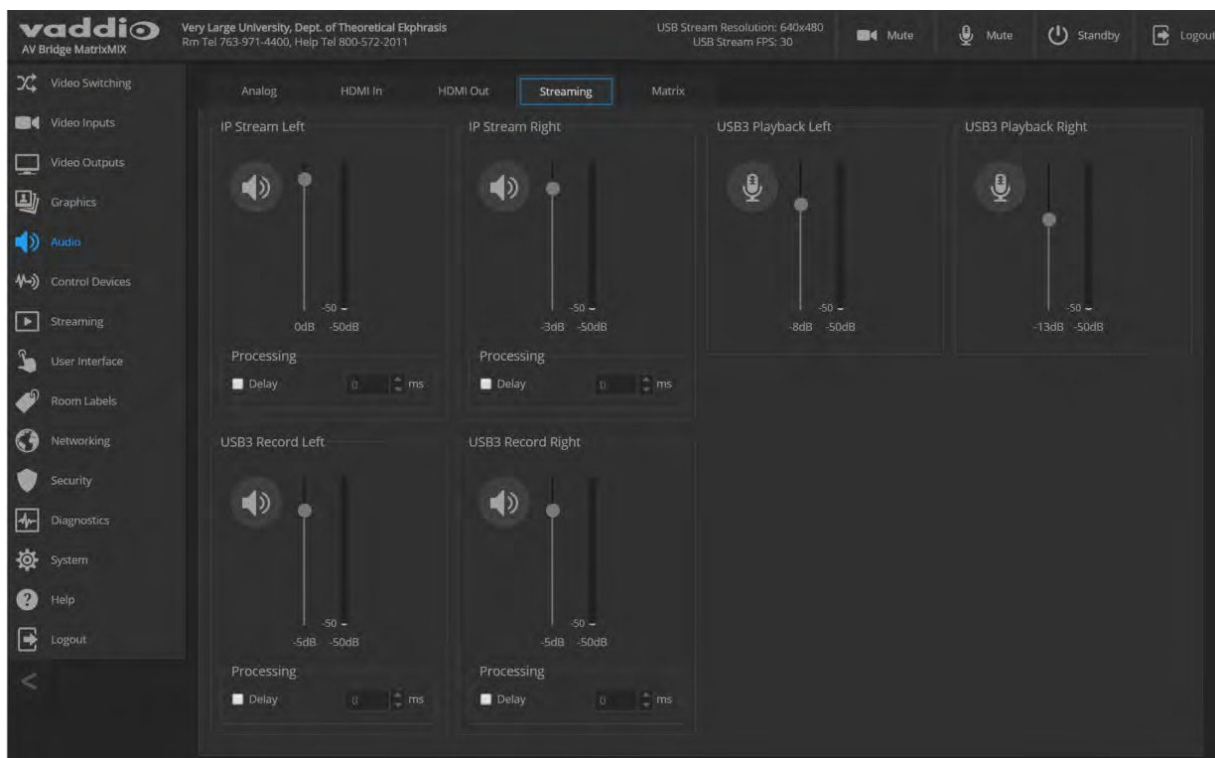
vaddio
AV Bridge MatrixMIX

Very Large University, Dept. of Theoretical Ekphrasis
Rm Tel 763-971-4400, Help Tel 800-572-2011

USB Stream Resolution: 640x480
USB Stream FPS: 30

Mute
Mute
Standby
Logout

Video Switching
Video Inputs
Video Outputs
Graphics
Audio
Control Devices
Streaming
User Interface
Room Labels
Networking
Security
Diagnostics
System
Help
Logout

Analog
HDMI In
HDMI Out
Streaming
Matrix

IP Stream Left
-50
0dB -50dB
Processing
Delay 0 ms

IP Stream Right
-50
-3dB -50dB
Processing
Delay 0 ms

USB3 Playback Left
-50
-8dB -50dB

USB3 Playback Right
-50
-13dB -50dB

USB3 Record Left
-50
-5dB -50dB
Processing
Delay 0 ms

USB3 Record Right
-50
-5dB -50dB
Processing
Delay 0 ms